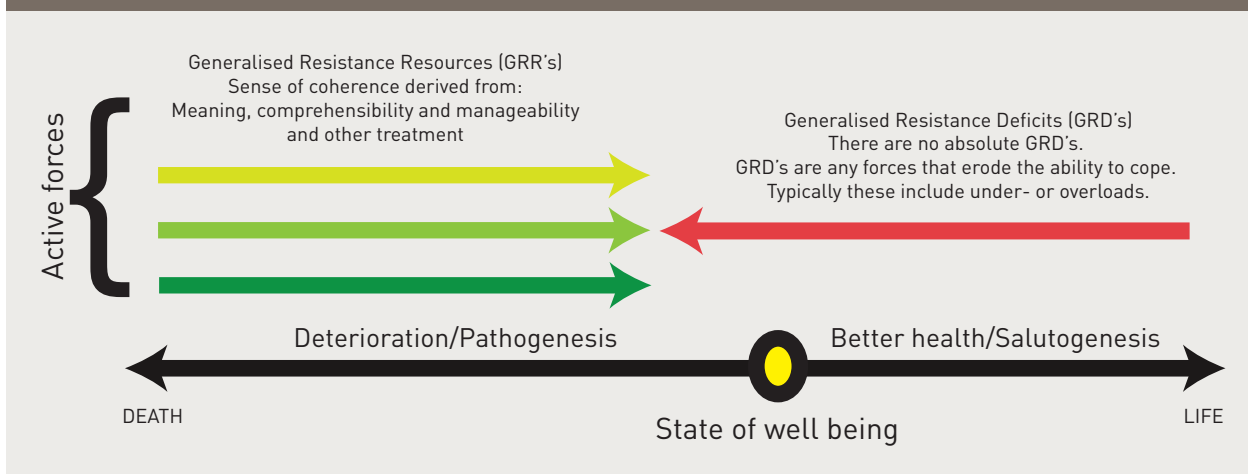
Active forces

Generalised Resistance Resources (GRR's)
Sense of coherence derived from:
Meaning, comprehensibility and manageability
and other treatment

Generalised Resistance Deficits (GRD's)
There are no absolute GRD's.
GRD's are any forces that erode the ability to cope.
Typically these include under- or overloads.

Deterioration/Pathogenesis

Better health/Salutogenesis

DEATH

State of well being

LIFE